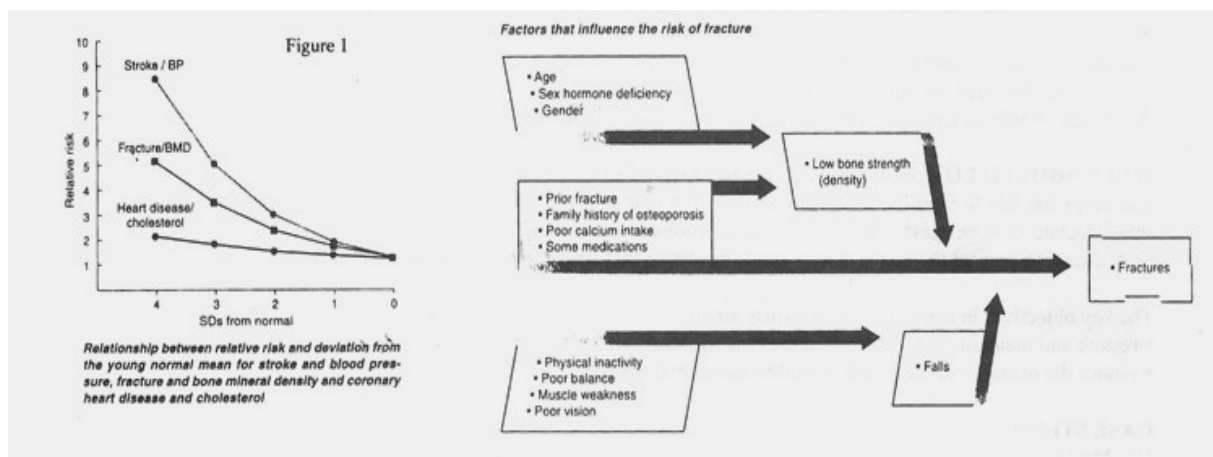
Figure 1

10
9
8
7
6
5
4
3
2
1

Relative risk

Stroke / BP

Fracture/BMD

Heart disease/ cholesterol

4 3 2 1 0

SDs from normal

Relationship between relative risk and deviation from the young normal mean for stroke and blood pressure, fracture and bone mineral density and coronary heart disease and cholesterol

Factors that influence the risk of fracture

• Age
• Sex hormone deficiency
• Gender

• Low bone strength (density)

• Prior fracture
• Family history of osteoporosis
• Poor calcium intake
• Some medications

• Fractures

• Physical inactivity
• Poor balance
• Muscle weakness
• Poor vision

• Falls